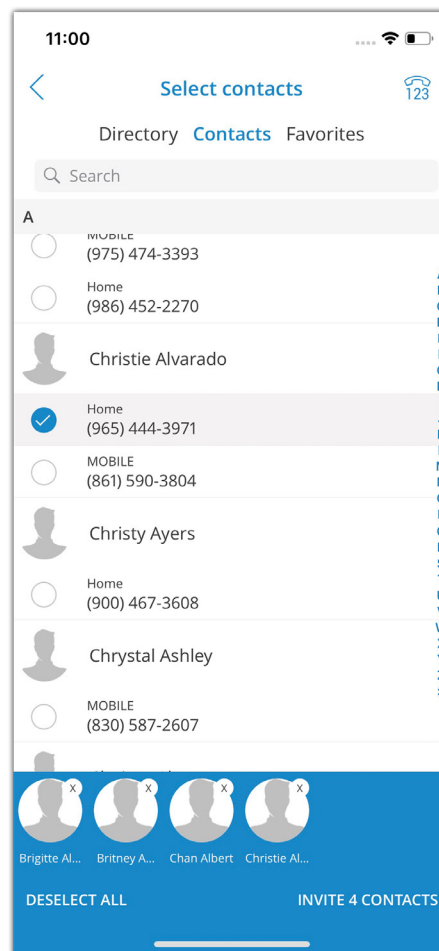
11:00

Select contacts

123

Directory Contacts Favorites

Search

A

MOBILE
(975) 474-3393

Home
(986) 452-2270

Christie Alvarado

Home
(965) 444-3971

MOBILE
(861) 590-3804

Christy Ayers

Home
(900) 467-3608

Chrystal Ashley

MOBILE
(830) 587-2607

X X X X

Brigitte Al... Britney A... Chan Albert Christie Al...

DESELECT ALL

INVITE 4 CONTACTS